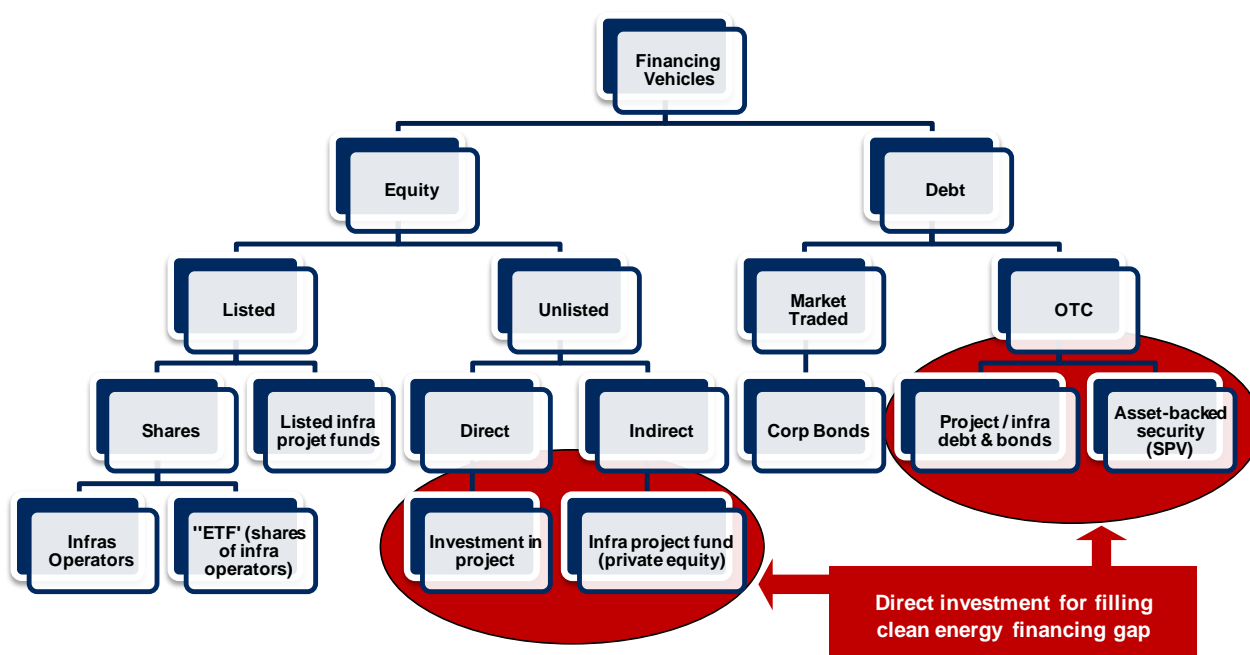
Financing Vehicles

Equity

Debt

Listed

Unlisted

Market Traded

OTC

Shares

Listed infra projet funds

Direct

Indirect

Corp Bonds

Project / infra debt & bonds

Asset-backed security (SPV)

Infras Operators

''ETF' (shares of infra operators)

Investment in project

Infra project fund (private equity)

Direct investment for filling clean energy financing gap